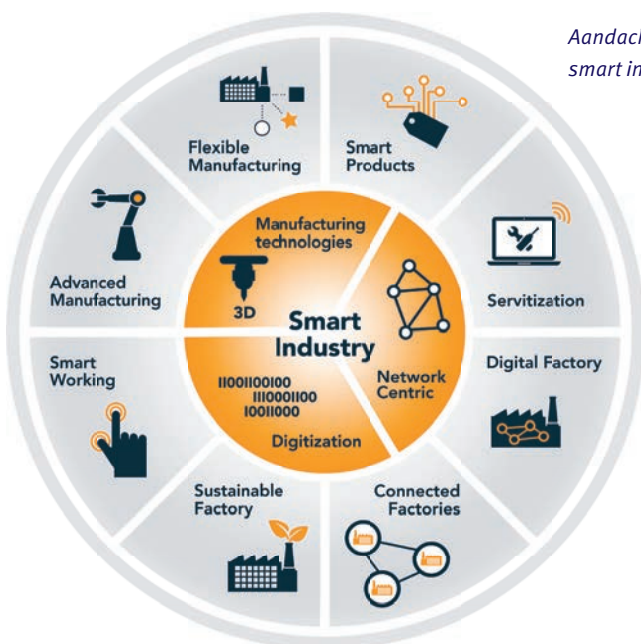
Aandach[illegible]
smart in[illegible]

Flexible Manufacturing

Smart Products

Servitization

Digital Factory

Connected Factories

Sustainable Factory

Smart Working

Advanced Manufacturing

Manufacturing technologies

3D

Smart Industry

Network Centric

11001100100
111000l100
10011000

Digitization